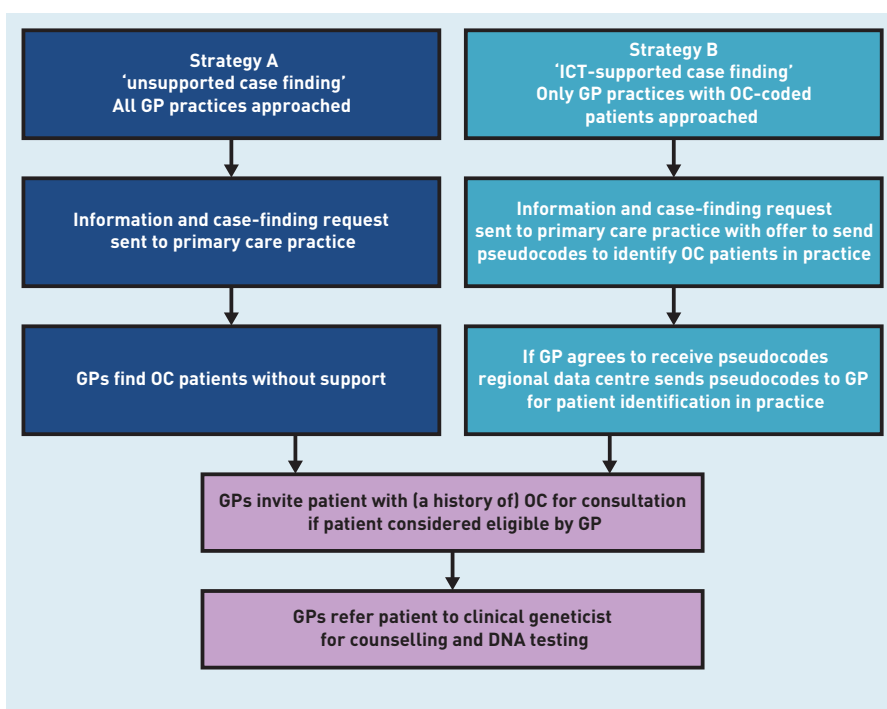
Strategy A
'unsupported case finding'
All GP practices approached

Information and case-finding request sent to primary care practice

GPs find OC patients without support

Strategy B
'ICT-supported case finding'
Only GP practices with OC-coded patients approached

Information and case-finding request sent to primary care practice with offer to send pseudocodes to identify OC patients in practice

If GP agrees to receive pseudocodes regional data centre sends pseudocodes to GP for patient identification in practice

GPs invite patient with (a history of) OC for consultation if patient considered eligible by GP

GPs refer patient to clinical geneticist for counselling and DNA testing